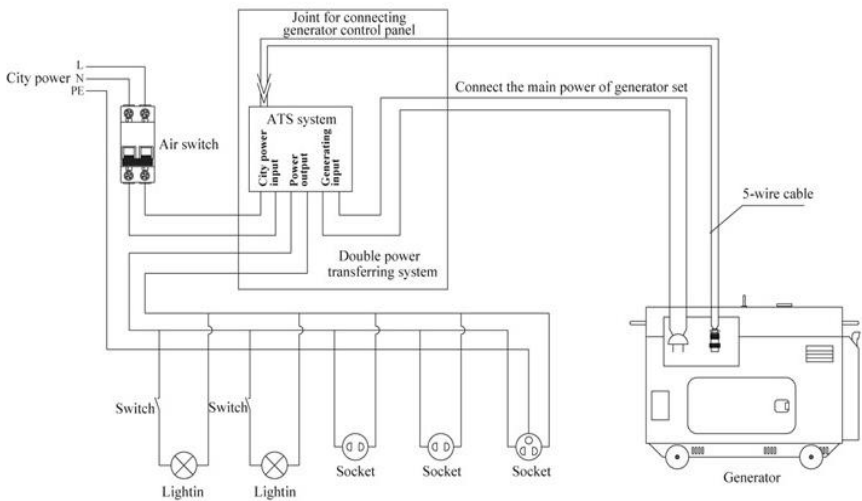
Joint for connecting generator control panel

Connect the main power of generator set

City power
L
N
PE

Air switch

ATS system

City power input

Power output

Generating input

Double power transferring system

5-wire cable

Switch

Switch

Lightin

Lightin

Socket

Socket

Socket

Generator